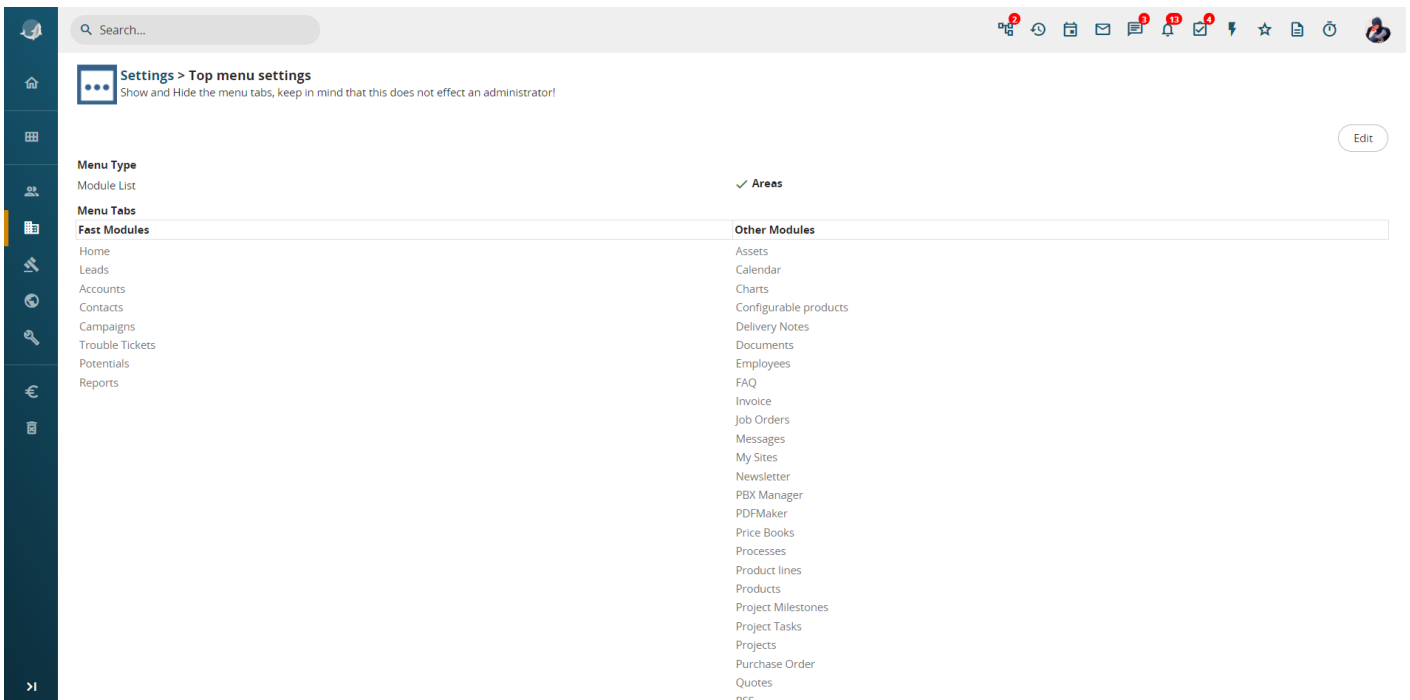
Search...

2 3 13 4

Settings > Top menu settings
Show and Hide the menu tabs, keep in mind that this does not effect an administrator!

Edit

Menu Type
Module List

✓ Areas

Menu Tabs

| Fast Modules | Other Modules |
|---|---|
| Home | Assets |
| Leads | Calendar |
| Accounts | Charts |
| Contacts | Configurable products |
| Campaigns | Delivery Notes |
| Trouble Tickets | Documents |
| Potentials | Employees |
| Reports | FAQ |
| | Invoice |
| | Job Orders |
| | Messages |
| | My Sites |
| | Newsletter |
| | PBX Manager |
| | PDFMaker |
| | Price Books |
| | Processes |
| | Product lines |
| | Products |
| | Project Milestones |
| | Project Tasks |
| | Projects |
| | Purchase Order |
| | Quotes |
| | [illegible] |

€